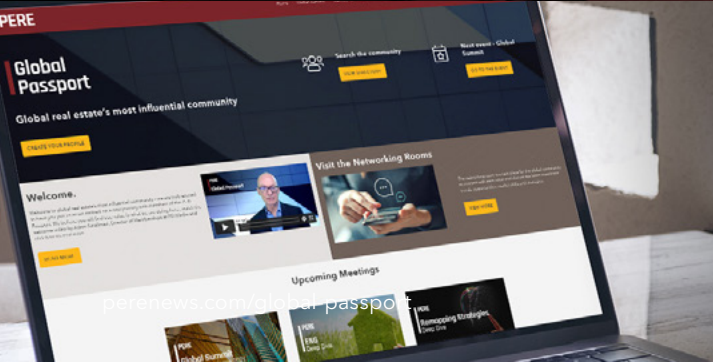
PERE

Global Passport

Search the community

Next event - Global Summit

Global real estate's most influential community

CREATE YOUR PROFILE

Welcome.

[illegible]

PERE Global Passport

Visit the Networking Rooms

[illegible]

Upcoming Meetings

perenews.com/global-passport

PERE Global Summit

PERE ESG Deep Dive

PERE Recouping Strategies Deep Dive